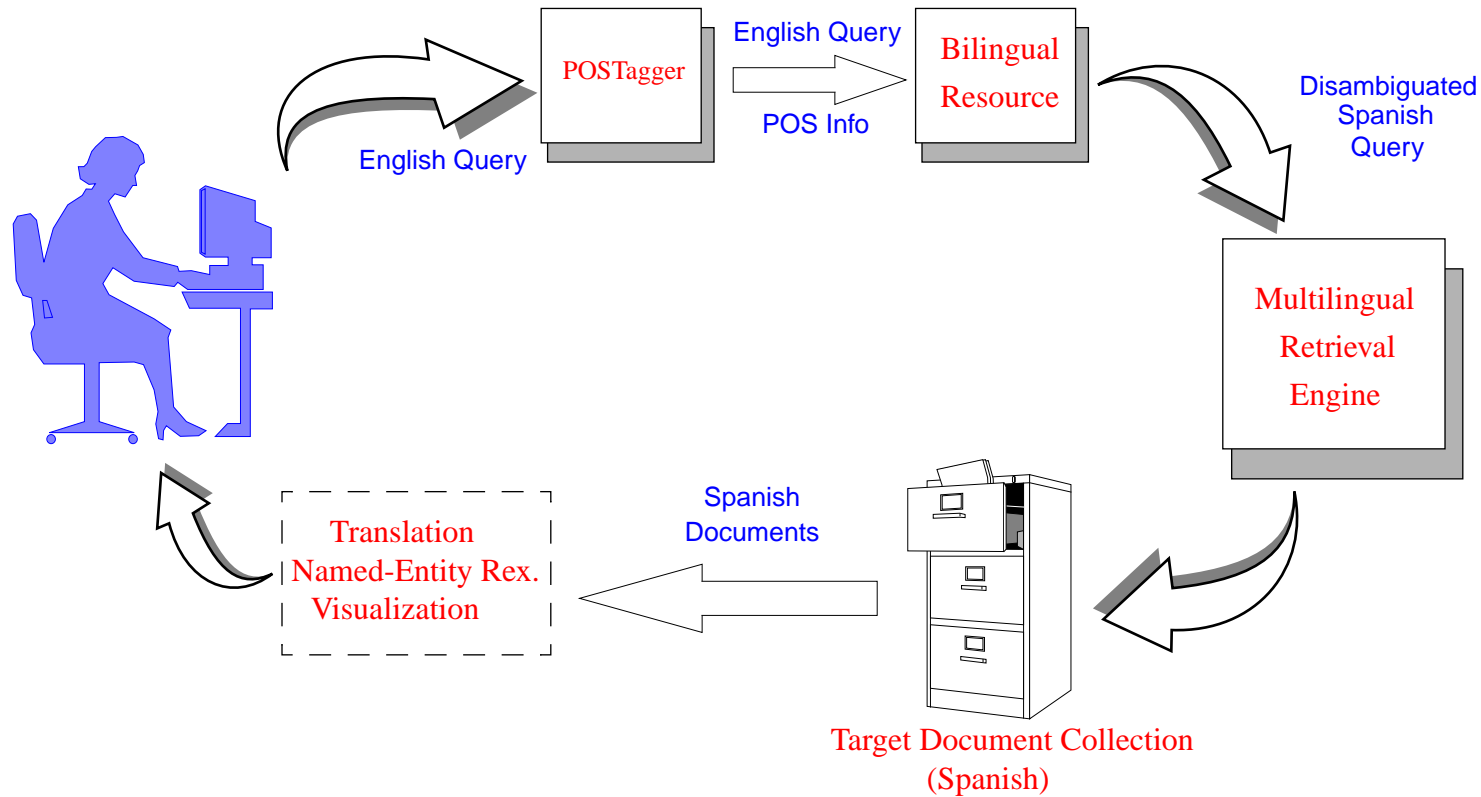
English Query

POSTagger

English Query

POS Info

Bilingual Resource

Disambiguated Spanish Query

Multilingual Retrieval Engine

Spanish Documents

Translation
Named-Entity Rex.
Visualization

Target Document Collection (Spanish)